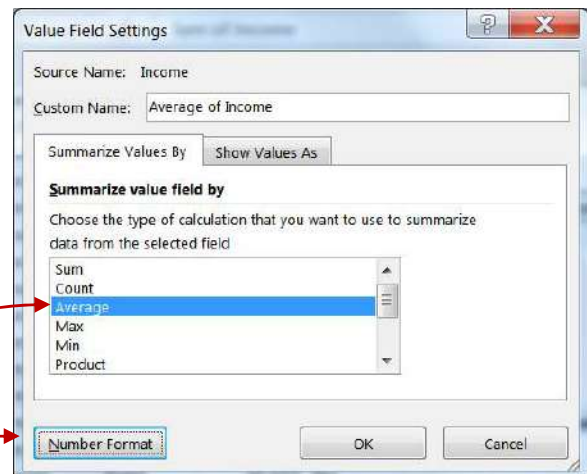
Value Field Settings

?

X

Source Name: Income

Custom Name: Average of Income

Summarize Values By

Show Values As

Summarize value field by

Choose the type of calculation that you want to use to summarize data from the selected field

Sum
Count
Average
Max
Min
Product

Number Format

OK

Cancel